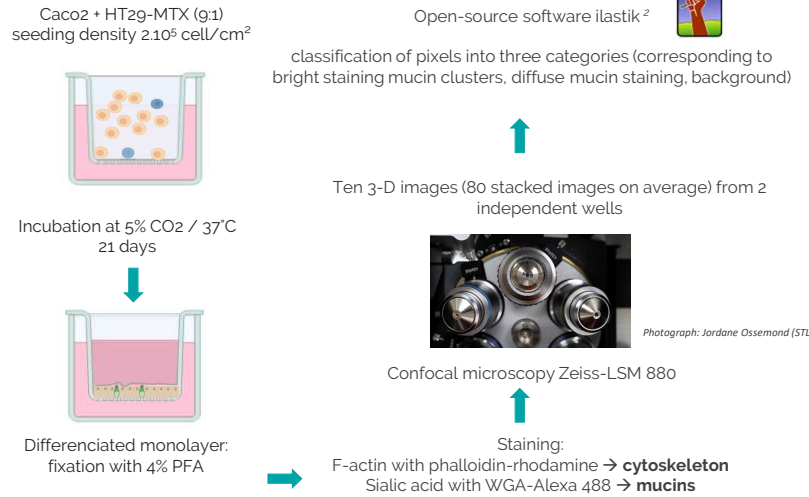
Caco2 + HT29-MTX (9:1)
seeding density 2.10$^5$ cell/cm$^2$

Incubation at 5% CO2 / 37°C
21 days

Differenciated monolayer:
fixation with 4% PFA

Open-source software ilastik $^2$

classification of pixels into three categories (corresponding to bright staining mucin clusters, diffuse mucin staining, background)

Ten 3-D images (80 stacked images on average) from 2 independent wells

Photograph: Jordane Ossemond (STL

Confocal microscopy Zeiss-LSM 880

Staining:
F-actin with phalloidin-rhodamine → **cytoskeleton**
Sialic acid with WGA-Alexa 488 → **mucins**